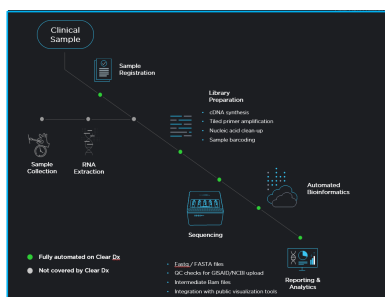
Clinical Sample

Sample Registration

Library Preparation

cDNA synthesis

Tiled primer amplification

Nucleic acid clean-up

Sample barcoding

Sample Collection

RNA Extraction

Automated Bioinformatics

Sequencing

Fully automated on Clear Dx

Not covered by Clear Dx

Fastq / FASTA files

QC checks for GISAID/NCBI upload

Intermediate Bam files

Integration with public visualization tools

Reporting & Analytics